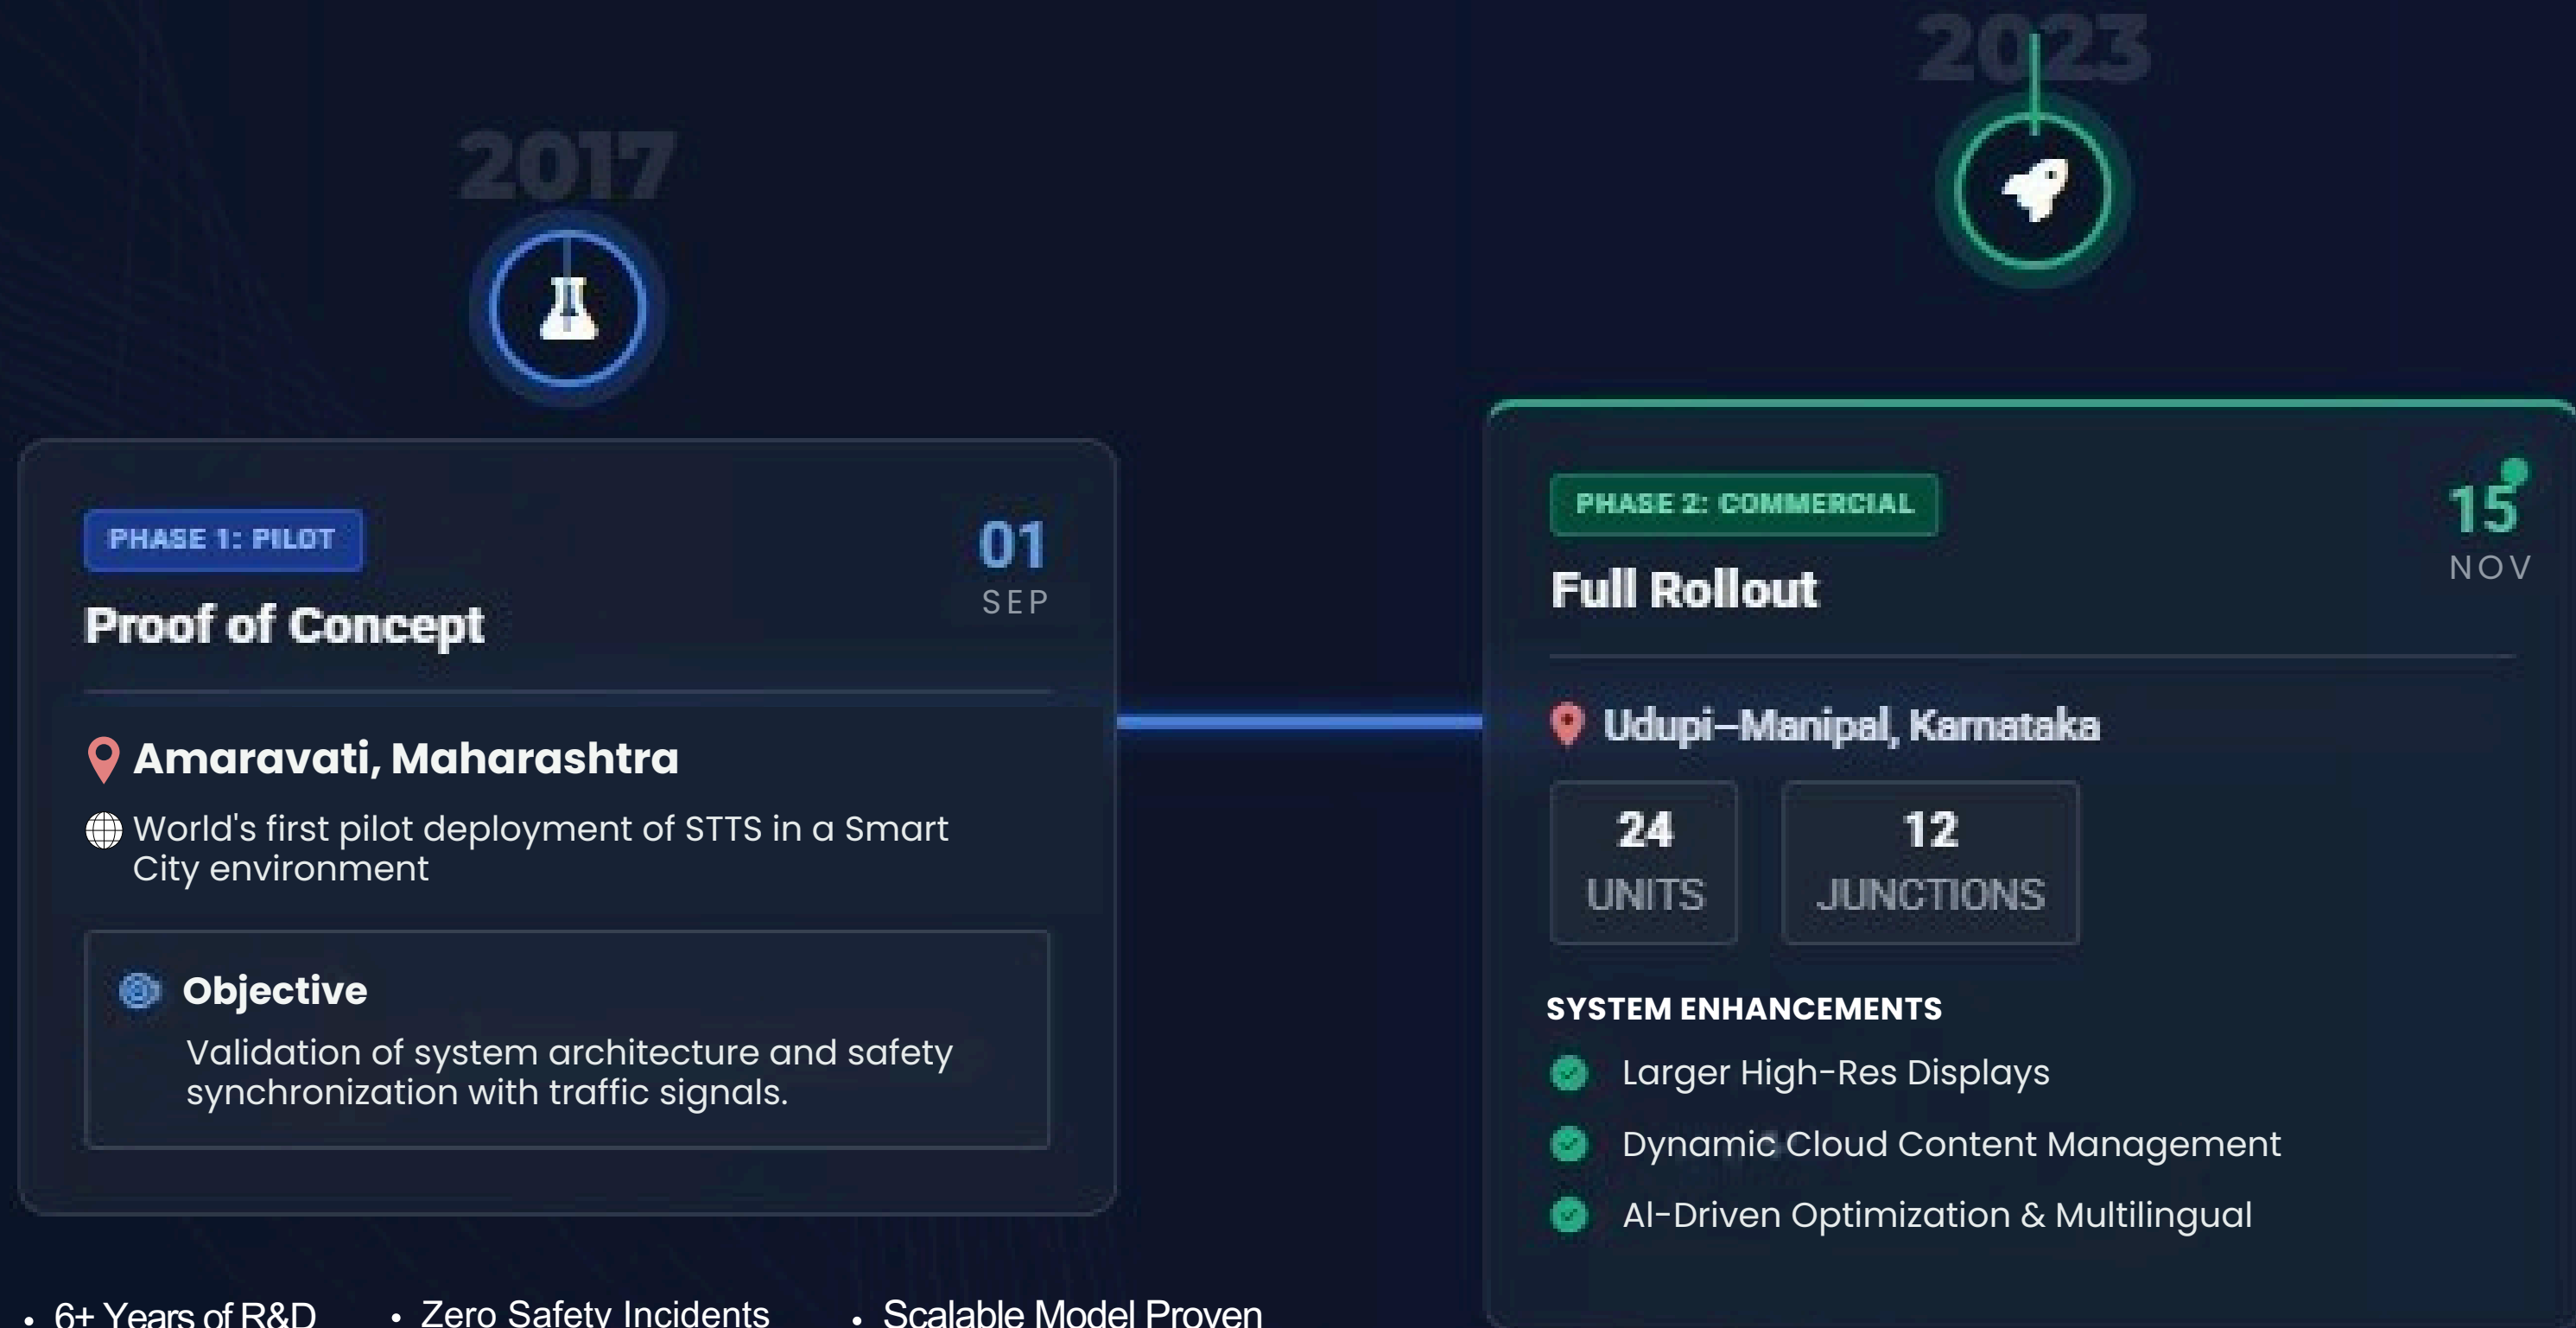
2017

2023

PHASE 1: PILOT

Proof of Concept

01
SEP

Amaravati, Maharashtra

World's first pilot deployment of STTS in a Smart City environment

Objective

Validation of system architecture and safety synchronization with traffic signals.

PHASE 2: COMMERCIAL

Full Rollout

15
NOV

Udupi–Manipal, Karnataka

| 24 UNITS | 12 JUNCTIONS |
|---|---|

SYSTEM ENHANCEMENTS

Larger High-Res Displays

Dynamic Cloud Content Management

AI-Driven Optimization & Multilingual

• 6+ Years of R&D • Zero Safety Incidents • Scalable Model Proven